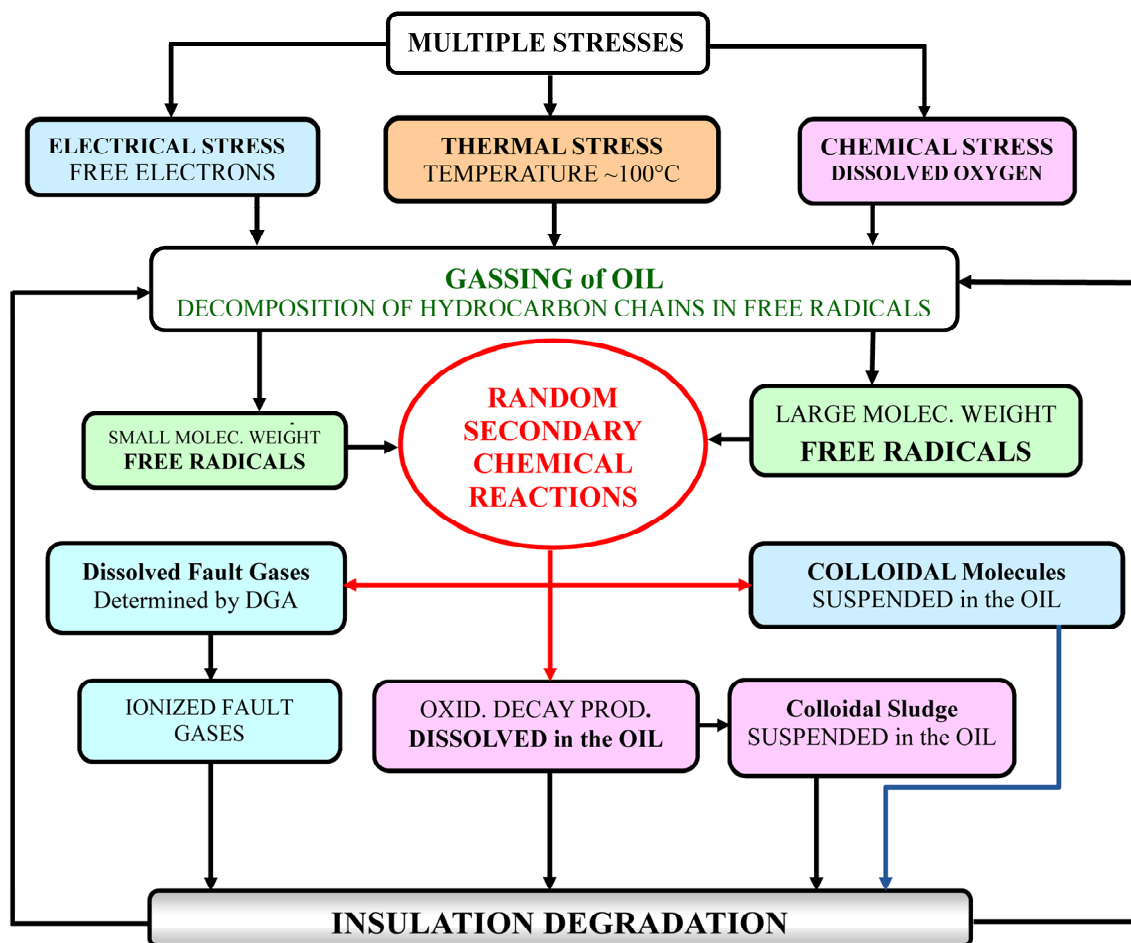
MULTIPLE STRESSES

ELECTRICAL STRESS
FREE ELECTRONS

THERMAL STRESS
TEMPERATURE ~100°C

CHEMICAL STRESS
DISSOLVED OXYGEN

GASSING of OIL
DECOMPOSITION OF HYDROCARBON CHAINS IN FREE RADICALS

SMALL MOLEC. WEIGHT
FREE RADICALS

RANDOM SECONDARY CHEMICAL REACTIONS

LARGE MOLEC. WEIGHT
FREE RADICALS

Dissolved Fault Gases
Determined by DGA

COLLOIDAL Molecules
SUSPENDED in the OIL

IONIZED FAULT GASES

OXID. DECAY PROD.
DISSOLVED in the OIL

Colloidal Sludge
SUSPENDED in the OIL

INSULATION DEGRADATION